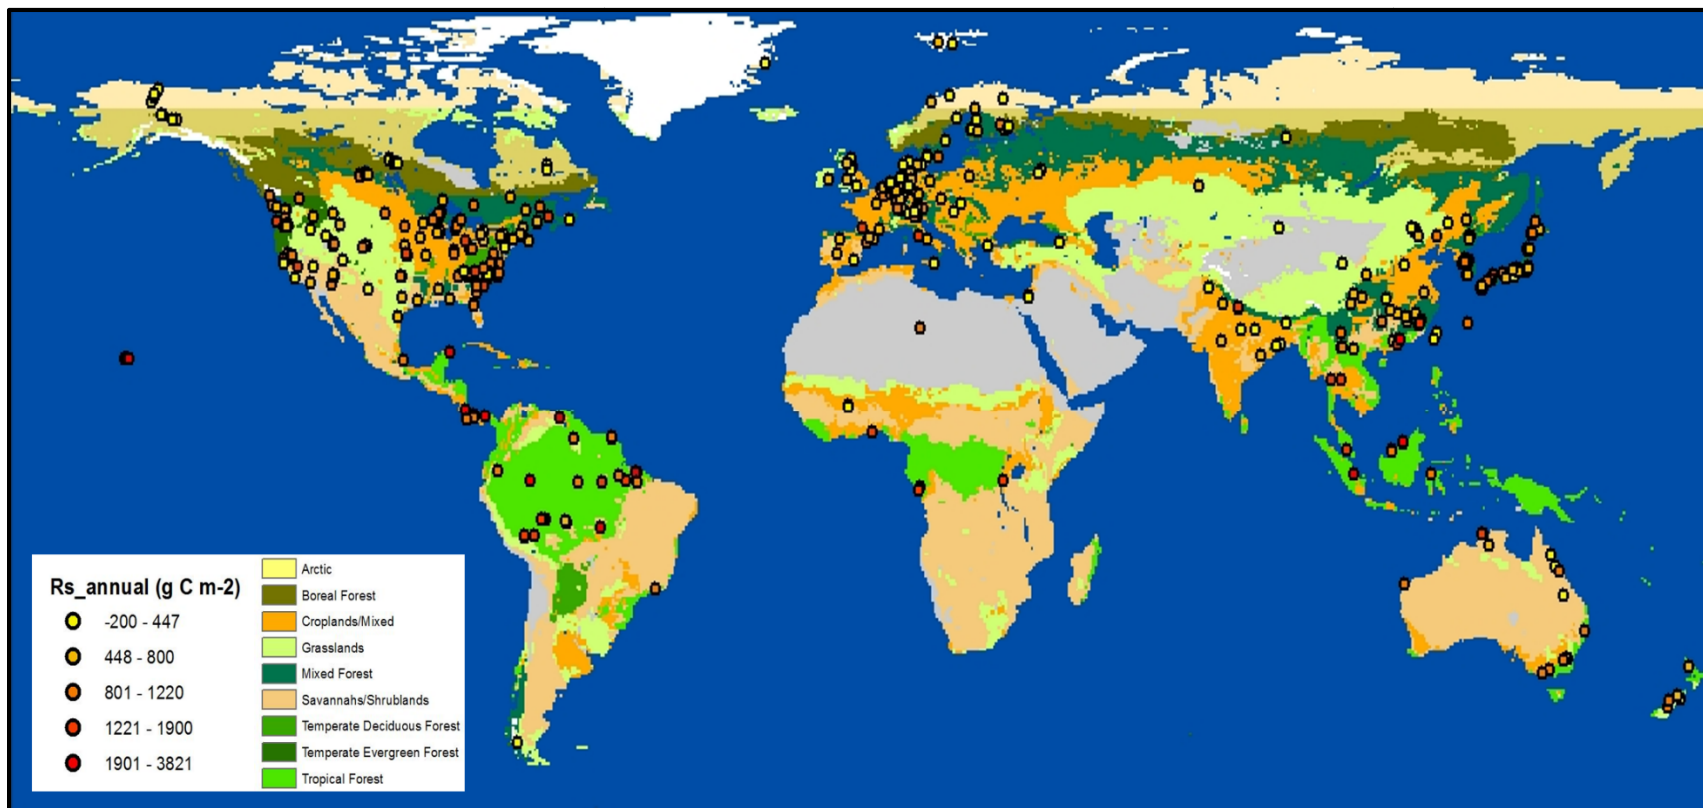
Rs_annual (g C m-2)
-200 - 447
448 - 800
801 - 1220
1221 - 1900
1901 - 3821

Arctic
Boreal Forest
Croplands/Mixed
Grasslands
Mixed Forest
Savannahs/Shrublands
Temperate Deciduous Forest
Temperate Evergreen Forest
Tropical Forest